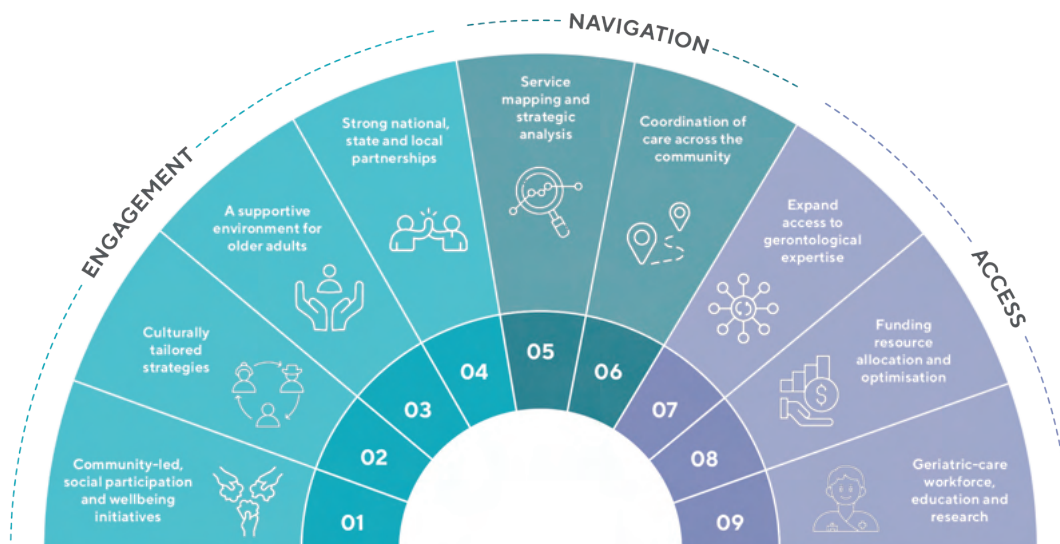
NAVIGATION

ENGAGEMENT

ACCESS

Community-led, social participation and wellbeing initiatives

01

Culturally tailored strategies

02

A supportive environment for older adults

03

Strong national, state and local partnerships

04

Service mapping and strategic analysis

05

Coordination of care across the community

06

Expand access to gerontological expertise

07

Funding resource allocation and optimisation

08

Geriatric-care workforce, education and research

09